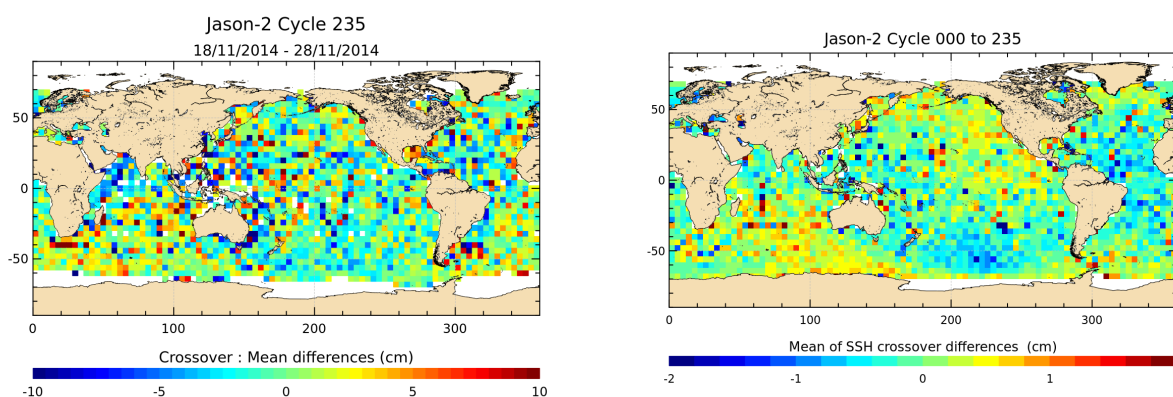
Jason-2 Cycle 235
18/11/2014 - 28/11/2014

50
0
-50
0
100
200
300

Crossover : Mean differences (cm)
-10
-5
0
5
10

Jason-2 Cycle 000 to 235

50
0
-50
0
100
200
300

Mean of SSH crossover differences (cm)
-2
-1
0
1